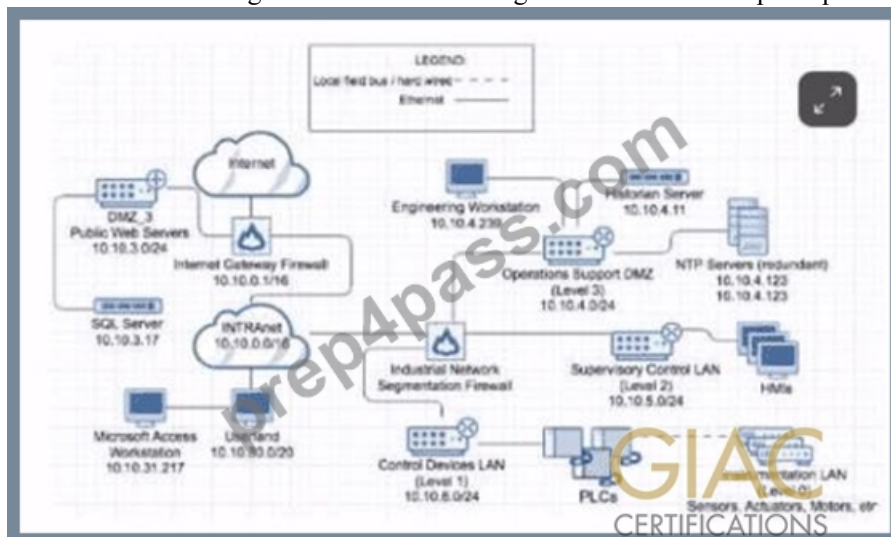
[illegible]

LEGEND:
Local field bus / hard wired
Ethernet

Internet

DMZ_3
Public Web Servers
10.10.3.0/24

Internet Gateway Firewall
10.10.0.1/16

SQL Server
10.10.3.17

INTRAnet
10.10.0.0/16

Engineering Workstation
10.10.4.239

Historian Server
10.10.4.11

Operations Support DMZ
(Level 3)
10.10.4.0/24

NTP Servers (redundant)
10.10.4.123
10.10.4.123

Industrial Network Segmentation Firewall

Supervisory Control LAN
(Level 2)
10.10.5.0/24

HMIs

Microsoft Access Workstation
10.10.31.217

Userland
10.10.30.0/20

Control Devices LAN
(Level 1)
10.10.6.0/24

PLCs

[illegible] LAN
(Level 0)
Sensors, Actuators, Motors, etc

prep4pass.com

GIAC
CERTIFICATIONS